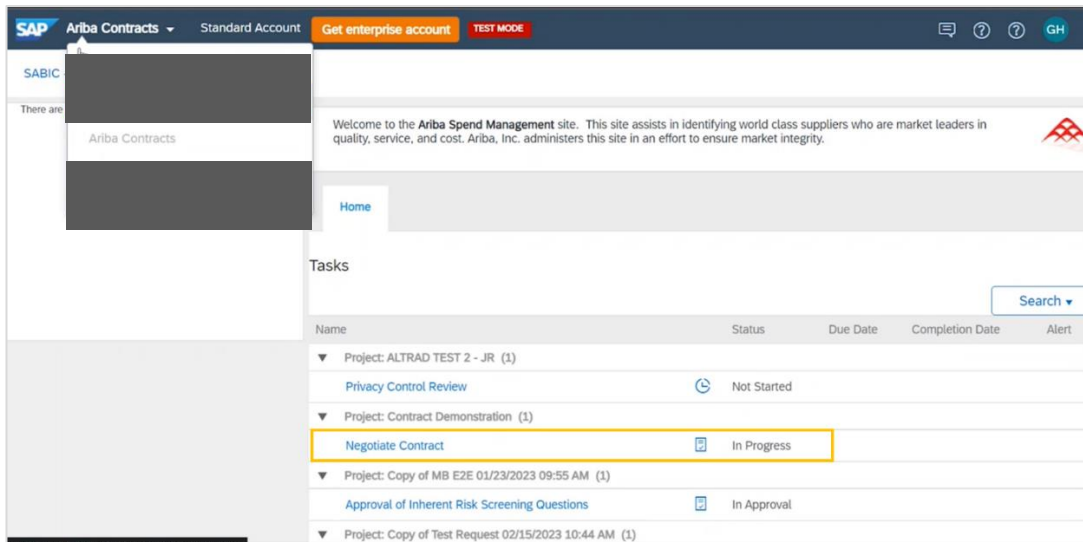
SAP Ariba Contracts ▾ Standard Account Get enterprise account TEST MODE GH

SABIC

There are

Ariba Contracts

Welcome to the Ariba Spend Management site. This site assists in identifying world class suppliers who are market leaders in quality, service, and cost. Ariba, Inc. administers this site in an effort to ensure market integrity.

Home

Tasks

Search ▾

| Name | Status | Due Date | Completion Date | Alert |
|---|---|---|---|---|
| ▼ Project: ALTRAD TEST 2 - JR (1) | | | | |
| Privacy Control Review | Not Started | | | |
| ▼ Project: Contract Demonstration (1) | | | | |
| Negotiate Contract | In Progress | | | |
| ▼ Project: Copy of MB E2E 01/23/2023 09:55 AM (1) | | | | |
| Approval of Inherent Risk Screening Questions | In Approval | | | |
| ▼ Project: Copy of Test Request 02/15/2023 10:44 AM (1) | | | | |